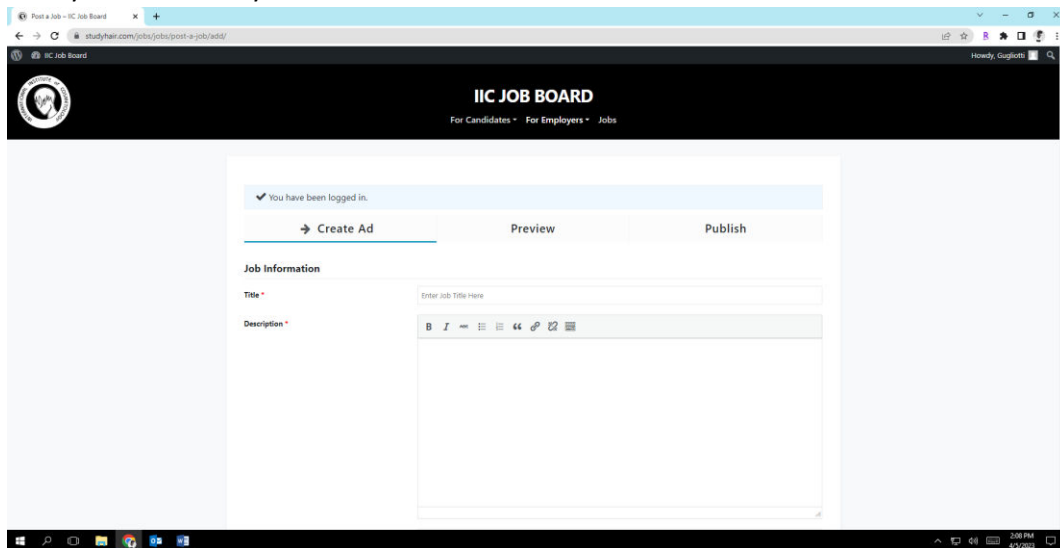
Post a Job – IIC Job Board

studyhair.com/jobs/jobs/post-a-job/add/

IIC Job Board

Howdy, Gugliotti

IIC JOB BOARD

For Candidates ▾ For Employers ▾ Jobs

✔ You have been logged in.

→ Create Ad

Preview

Publish

Job Information

Title *

Enter Job Title Here

Description *

B I

2:08 PM
4/3/2023